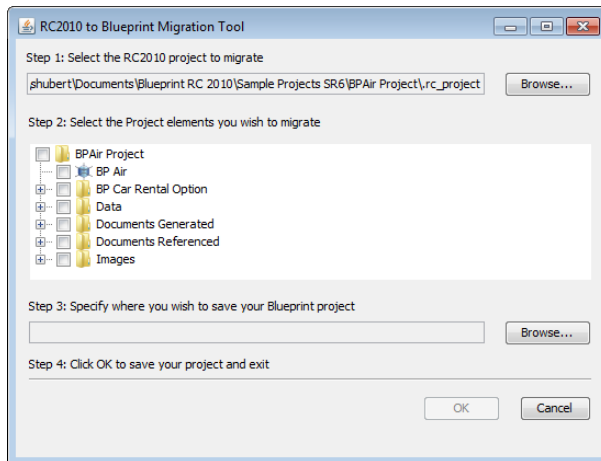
RC2010 to Blueprint Migration Tool

Step 1: Select the RC2010 project to migrate

shubert\Documents\Blueprint RC 2010\Sample Projects SR6\BPAir Project\.rc_project

Browse...

Step 2: Select the Project elements you wish to migrate

BPAir Project
BP Air
BP Car Rental Option
Data
Documents Generated
Documents Referenced
Images

Step 3: Specify where you wish to save your Blueprint project

Browse...

Step 4: Click OK to save your project and exit

OK

Cancel